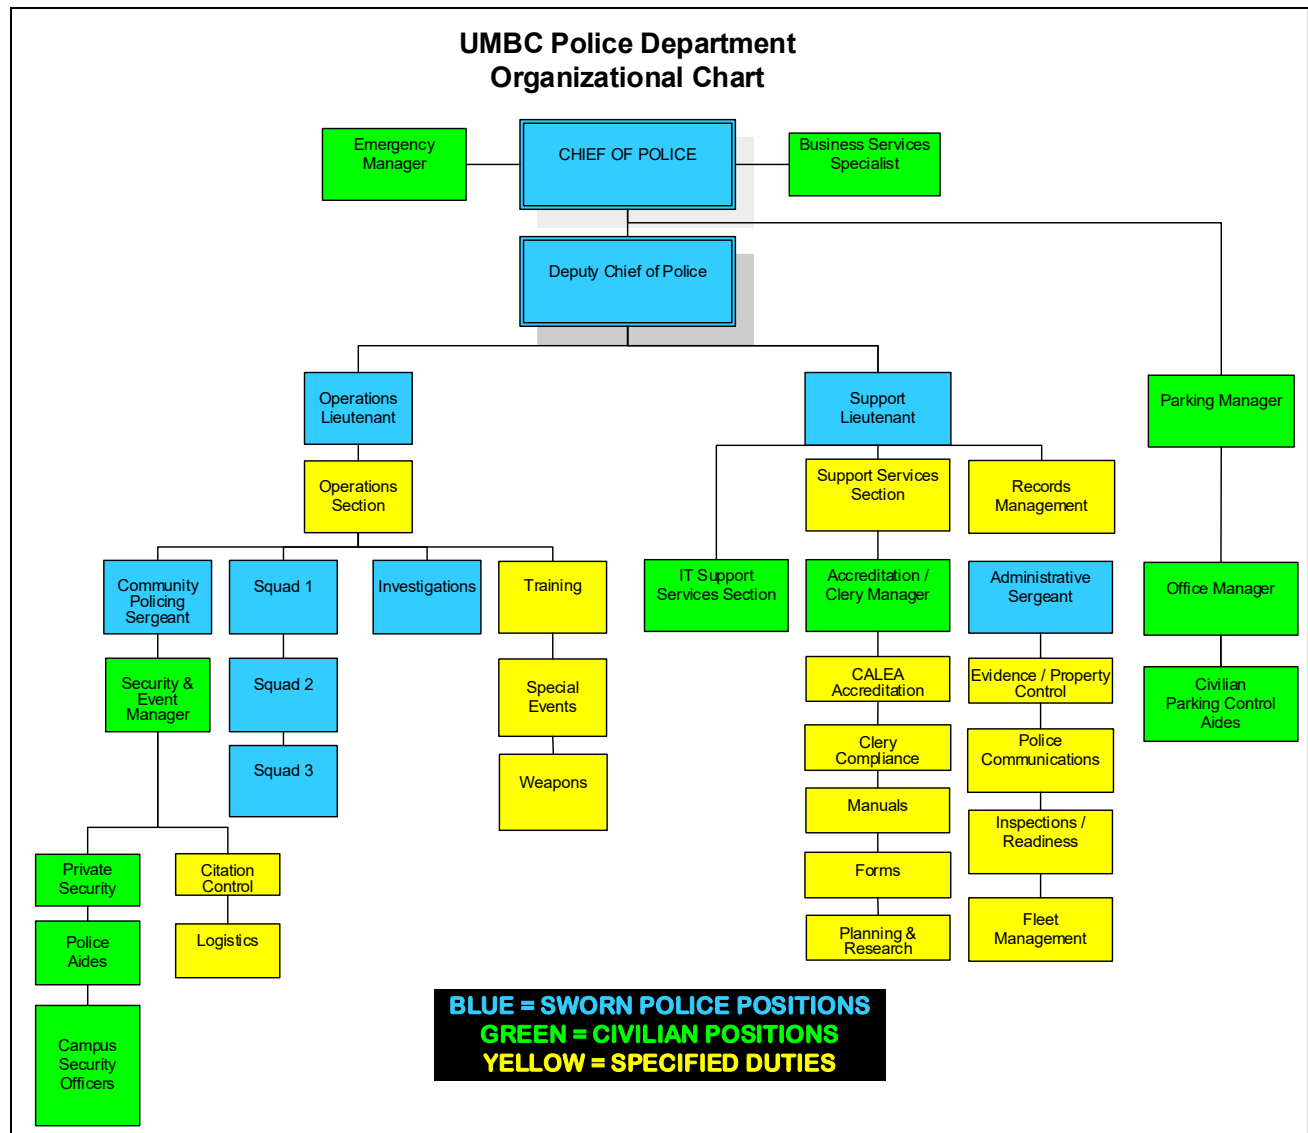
UMBC Police Department
Organizational Chart

Emergency Manager

CHIEF OF POLICE

Business Services Specialist

Deputy Chief of Police

Operations Lieutenant

Support Lieutenant

Parking Manager

Operations Section

Support Services Section

Records Management

Community Policing Sergeant

Squad 1

Investigations

Training

IT Support Services Section

Accreditation / Clery Manager

Administrative Sergeant

Office Manager

Security & Event Manager

Squad 2

Special Events

CALEA Accreditation

Evidence / Property Control

Civilian Parking Control Aides

Squad 3

Weapons

Clery Compliance

Police Communications

Manuals

Inspections / Readiness

Private Security

Citation Control

Forms

Police Aides

Logistics

Planning & Research

Fleet Management

Campus Security Officers

BLUE = SWORN POLICE POSITIONS
GREEN = CIVILIAN POSITIONS
YELLOW = SPECIFIED DUTIES